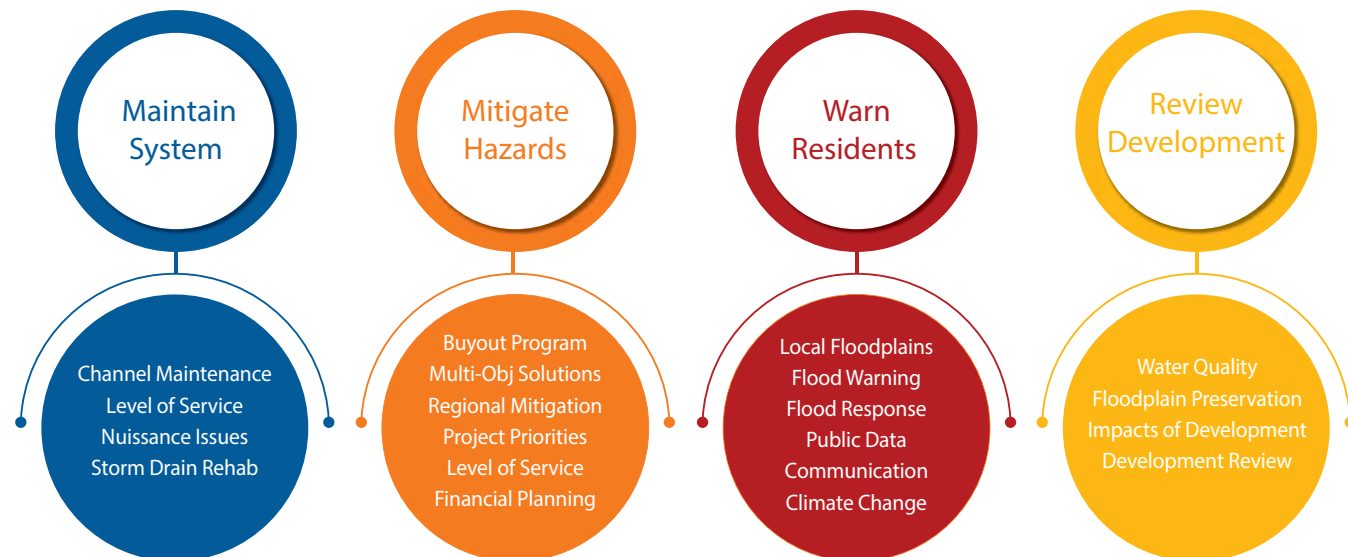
Maintain System

Channel Maintenance
Level of Service
Nuissance Issues
Storm Drain Rehab

Mitigate Hazards

Buyout Program
Multi-Obj Solutions
Regional Mitigation
Project Priorities
Level of Service
Financial Planning

Warn Residents

Local Floodplains
Flood Warning
Flood Response
Public Data
Communication
Climate Change

Review Development

Water Quality
Floodplain Preservation
Impacts of Development
Development Review